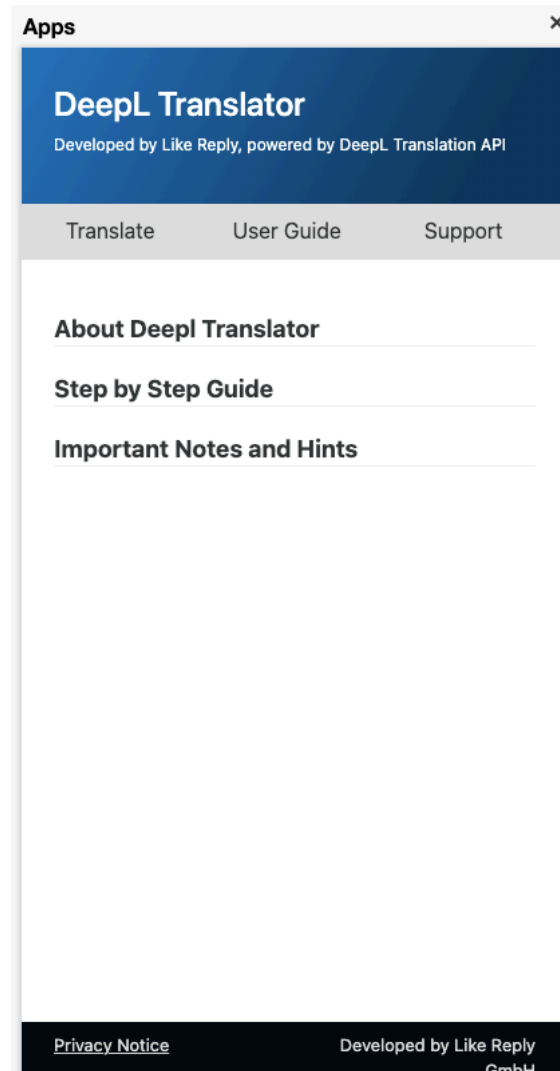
Apps

×

DeepL Translator

Developed by Like Reply, powered by DeepL Translation API

Translate User Guide Support

About Deepl Translator

Step by Step Guide

Important Notes and Hints

Privacy Notice

Developed by Like Reply GmbH